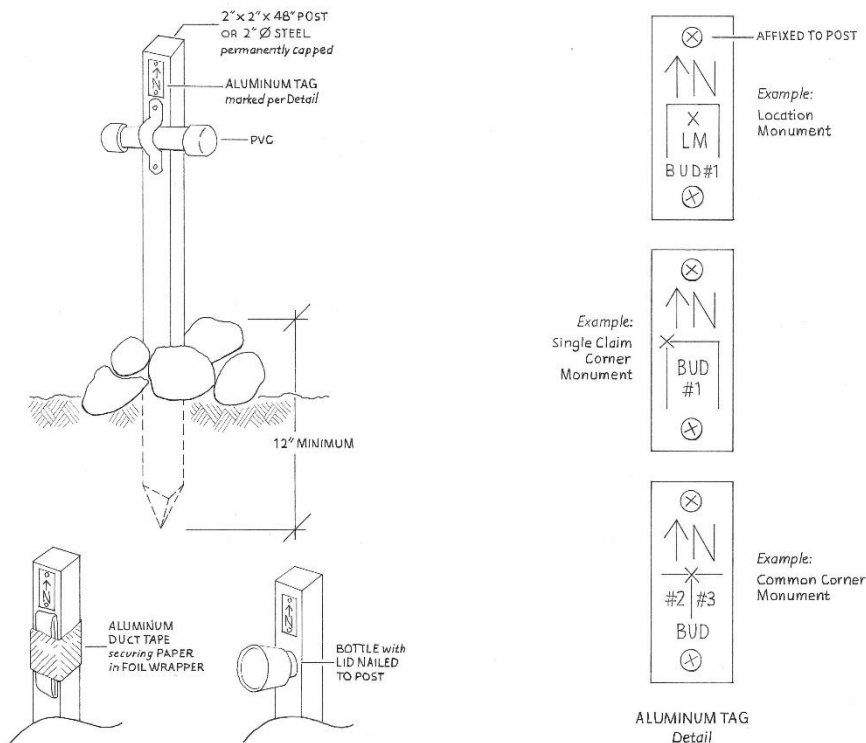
2" x 2" x 48" POST OR 2" Ø STEEL
permanently capped

ALUMINUM TAG
marked per Detail

PVC

12" MINIMUM

ALUMINUM DUCT TAPE
securing PAPER
in FOIL WRAPPER

BOTTLE with LID NAILED TO POST

AFFIXED TO POST

↑N

X
LM

BUD#1

Example:
Location Monument

↑N

BUD
#1

Example:
Single Claim Corner Monument

↑N

#2 | #3

BUD

Example:
Common Corner Monument

ALUMINUM TAG
Detail